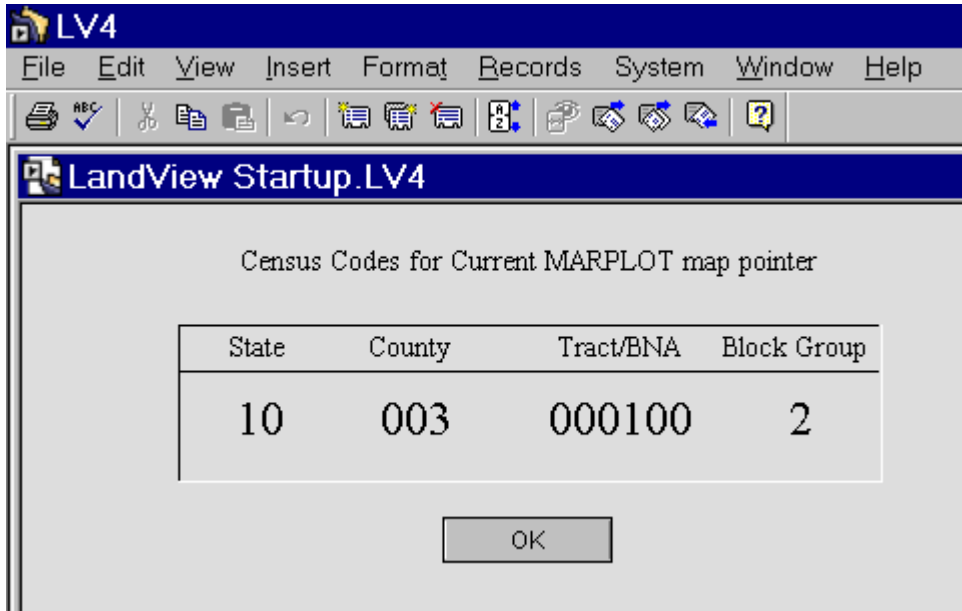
LV4

File Edit View Insert Format Records System Window Help

LandView Startup.LV4

Census Codes for Current MARPLOT map pointer

| State | County | Tract/BNA | Block Group |
|---|---|---|---|
| 10 | 003 | 000100 | 2 |

OK